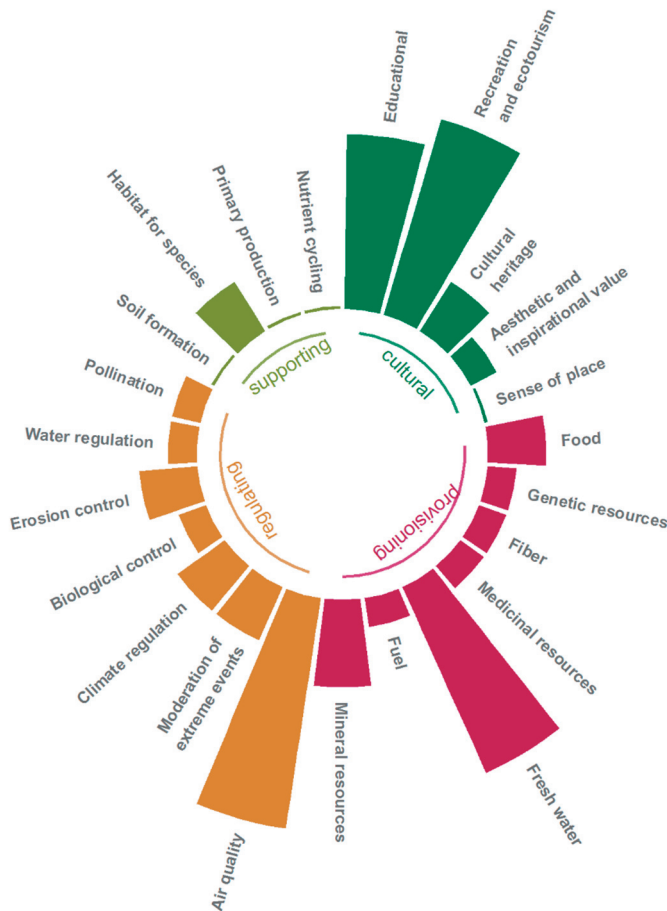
Educational
Recreation and ecotourism
Cultural heritage
Aesthetic and inspirational value
Sense of place
Food
Genetic resources
Fiber
Medicinal resources
Fresh water
Fuel
Mineral resources
Air quality
Moderation of extreme events
Climate regulation
Biological control
Erosion control
Water regulation
Pollination
Soil formation
Habitat for species
Primary production
Nutrient cycling
supporting
cultural
provisioning
regulating